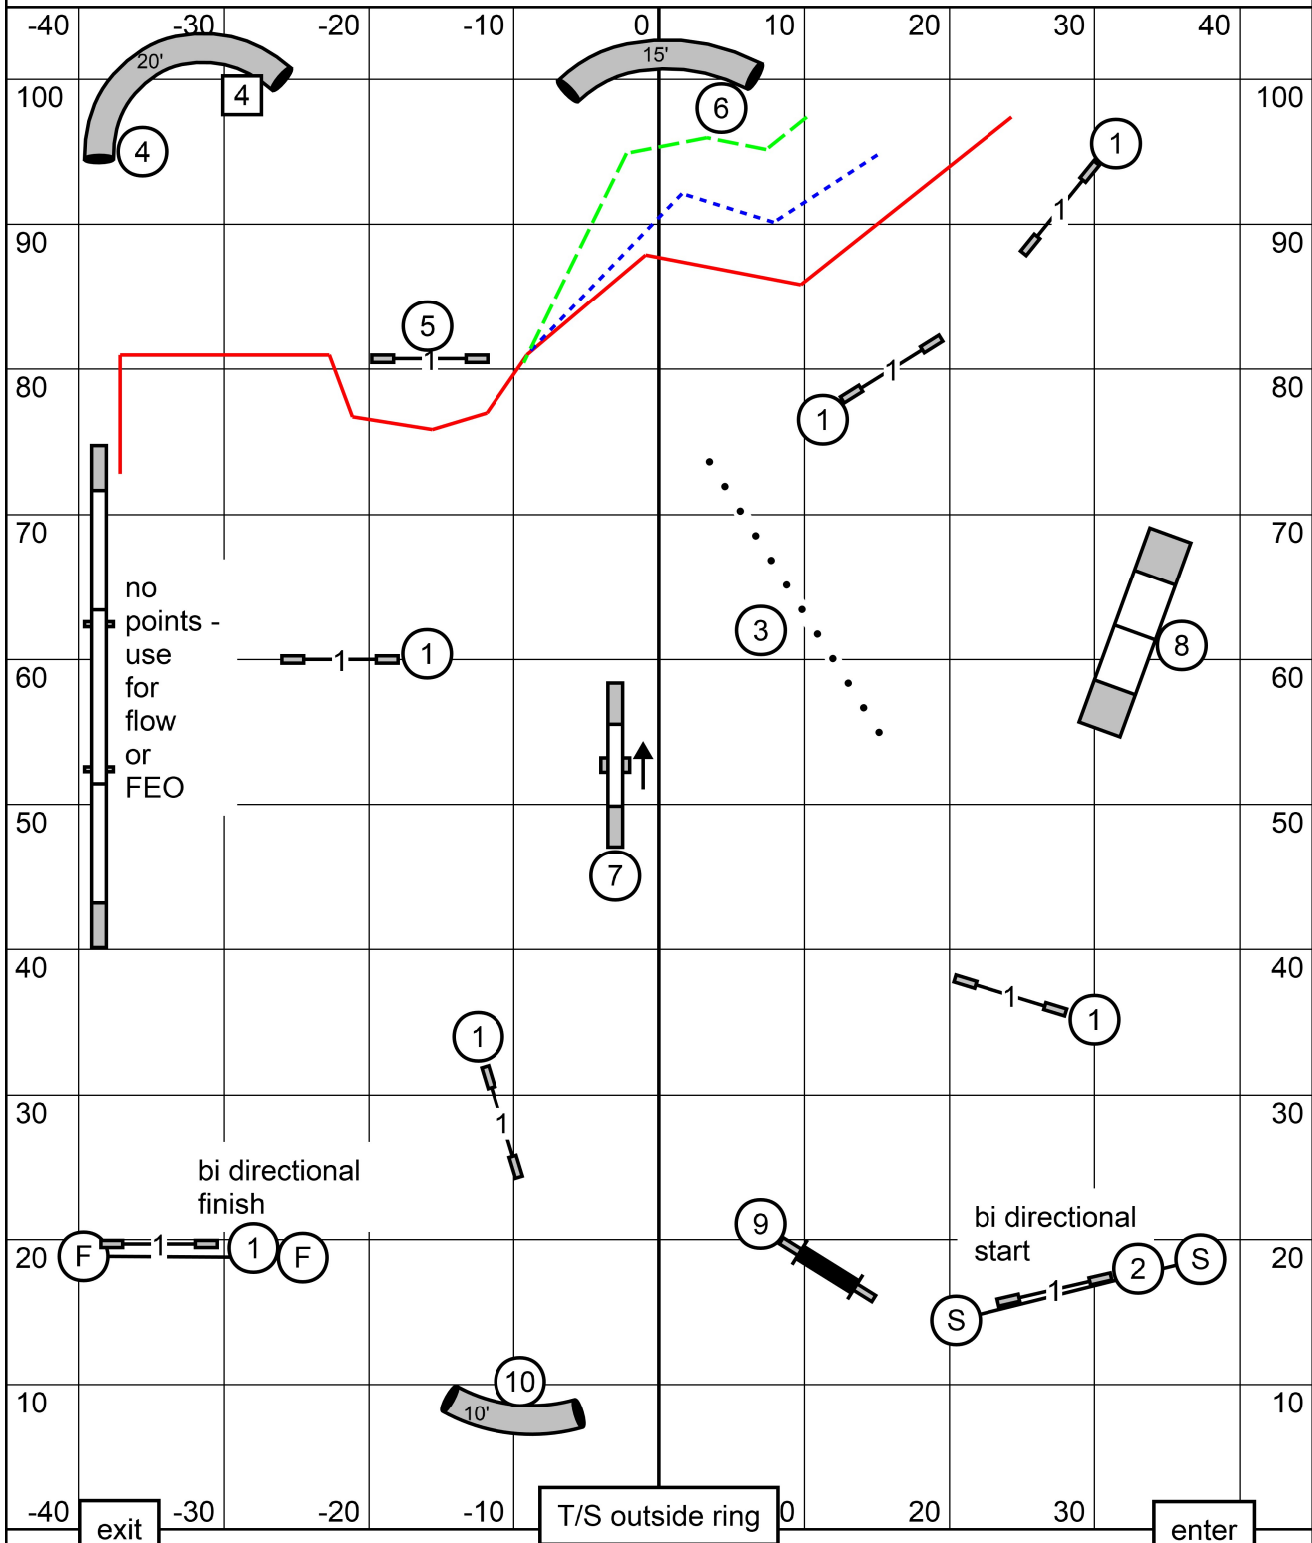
-40 -30 -20 -10 0 10 20 30 40

100 100

20'

4

4

15'

6

1

90 90

1

5

1

80 80

1

1

70 70

no points - use for flow or FEO

3

8

60 60

1

1

50 50

7

40 40

1

1

1

30 30

1

bi directional finish

9

bi directional start

20 20

F

1

1

F

2

S

S

1

10

10'

10 10

-40 exit -30 -20 -10 T/S outside ring 0 20 30 enter